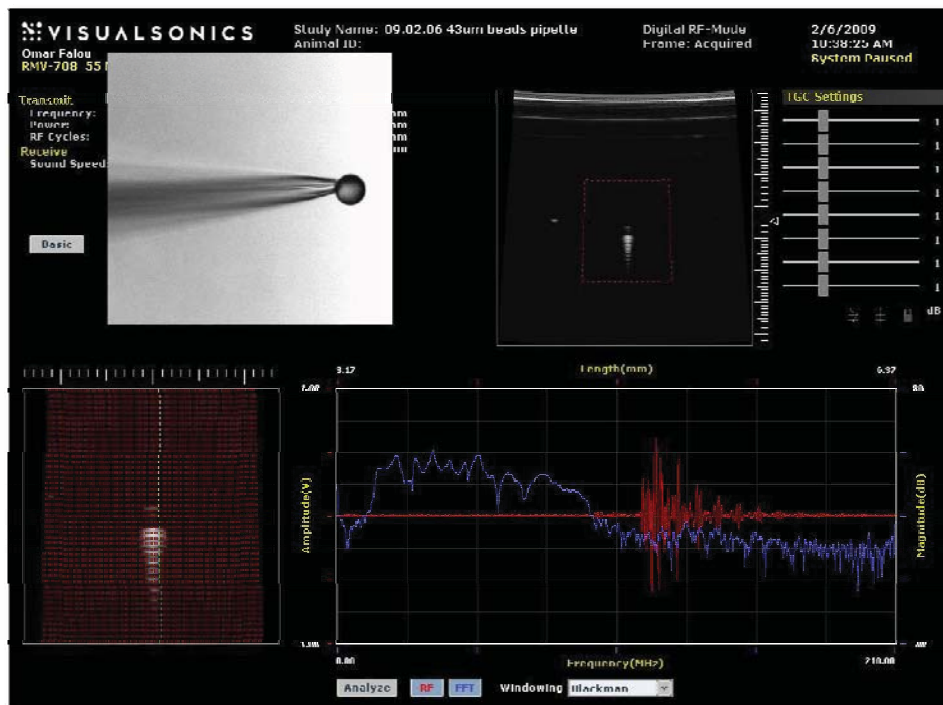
VISUALSONICS

Omar Falou
RMV-708 55 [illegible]

Study Name: 09.02.06 43um beads pipette
Animal ID:

Digital RF-Mode
Frame: Acquired

2/6/2009
10:38:25 AM
System Paused

Transmit
Frequency:
Power:
RF Cycles:
Receive
Sound Speed:

Basic

TGC Settings

dB

Length(mm)

8.17

6.97

1.00

-1.00

80

Amplitude(V)

Magnitude(dB)

0.00

Frequency(MHz)

210.00

Analyze

RF

FFT

Windowing

Blackman